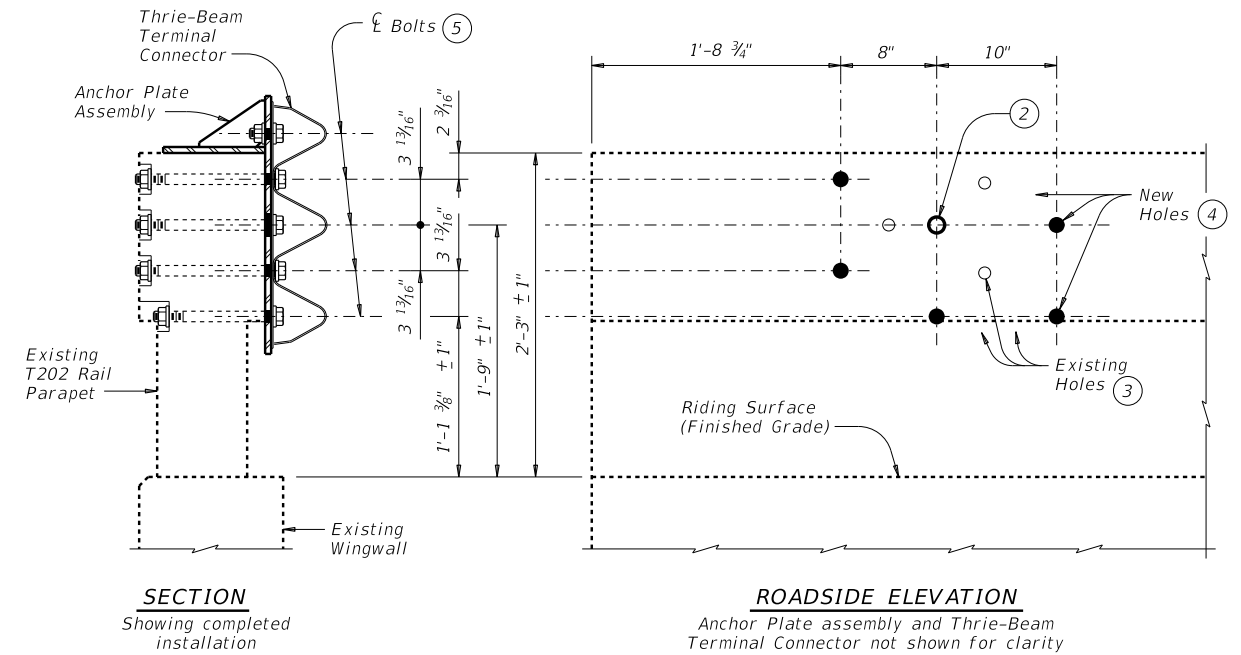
Thrie-Beam Terminal Connector

$\mathcal{C}_L$ Bolts (5)

Anchor Plate Assembly

$2\ \frac{3}{16}"$

$3\ \frac{13}{16}"$

$3\ \frac{13}{16}"$

$3\ \frac{13}{16}"$

$1'-1\ \frac{3}{8}"\ \pm 1"$

$1'-9"\ \pm 1"$

$2'-3"\ \pm 1"$

Existing T202 Rail Parapet

Existing Wingwall

1'-8 ¾"

8"

10"

(2)

New Holes (4)

Existing Holes (3)

Riding Surface (Finished Grade)

SECTION
Showing completed installation

ROADSIDE ELEVATION
Anchor Plate assembly and Thrie-Beam Terminal Connector not shown for clarity